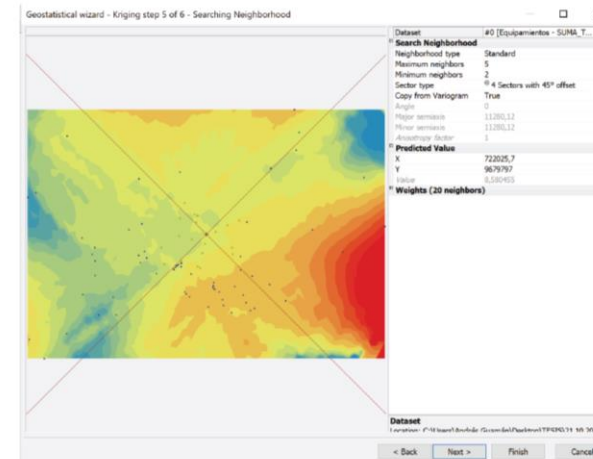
Geostatistical wizard - Kriging step 5 of 6 - Searching Neighborhood

| Dataset | #0 [Equipamientos - SUMA_T... |
|---|---|
| Search Neighborhood | |
| Neighborhood type | Standard |
| Maximum neighbors | 5 |
| Minimum neighbors | 2 |
| Sector type | 4 Sectors with 45° offset |
| Copy from Variogram | True |
| Angle | 0 |
| Major semiaxis | 11280,12 |
| Minor semiaxis | 11280,12 |
| Anisotropy factor | 1 |
| Predicted Value | |
| X | 722025,7 |
| Y | 9679797 |
| Value | 0,580405 |
| Weights (20 neighbors) | |

Dataset
Location: C:\Users\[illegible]\Desktop\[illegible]

< Back | Next > | Finish | Cancel